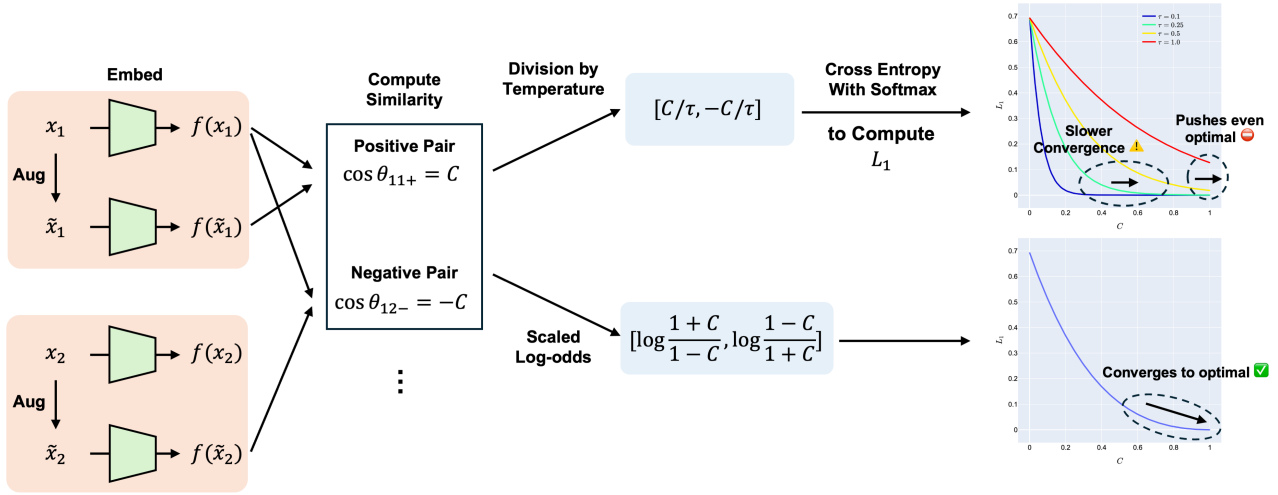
Embed

$x_1$ $f(x_1)$

Aug

$\tilde{x}_1$ $f(\tilde{x}_1)$

$x_2$ $f(x_2)$

Aug

$\tilde{x}_2$ $f(\tilde{x}_2)$

Compute Similarity

Positive Pair
$\cos\theta_{11+} = C$

Negative Pair
$\cos\theta_{12-} = -C$

⋮

Division by Temperature

$[C/\tau, -C/\tau]$

Cross Entropy With Softmax

to Compute $L_1$

Scaled Log-odds

$[\log\frac{1+C}{1-C}, \log\frac{1-C}{1+C}]$

$\tau = 0.1$
$\tau = 0.25$
$\tau = 0.5$
$\tau = 1.0$

0.7
0.6
0.5
0.4
0.3
0.2
0.1
0

$L_1$

Slower Convergence ⚠️

Pushes even optimal ⛔

0 0.2 0.4 0.6 0.8 1

$C$

0.7
0.6
0.5
0.4
0.3
0.2
0.1
0

$L_1$

Converges to optimal ✅

0 0.2 0.4 0.6 0.8 1

$C$